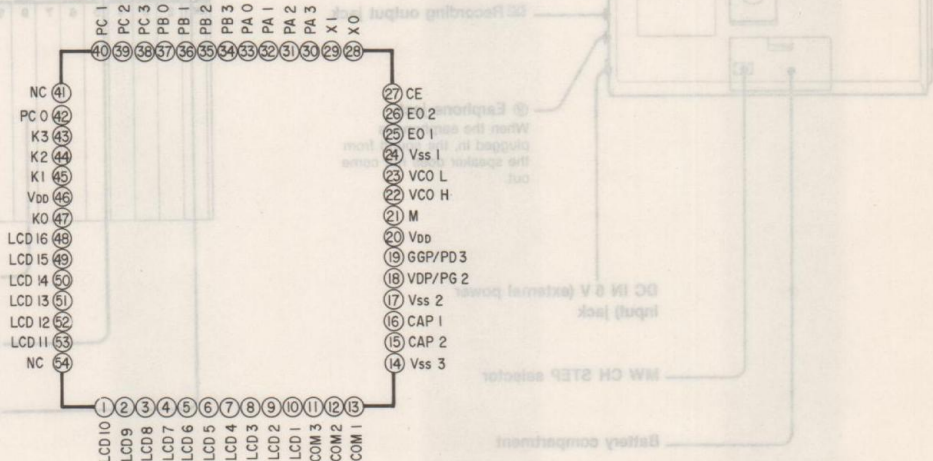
PC 1 PC 2 PC 3 PB 0 PB 1 PB 2 PB 3 PA 0 PA 1 PA 2 PA 3 X I X O
40 39 38 37 36 35 34 33 32 31 30 29 28

NC 41
PC 0 42
K3 43
K2 44
K1 45
VDD 46
K0 47
LCD 16 48
LCD 15 49
LCD 14 50
LCD 13 51
LCD 12 52
LCD 11 53
NC 54

27 CE
26 EO 2
25 EO 1
24 Vss 1
23 VCO L
22 VCO H
21 M
20 VDD
19 GGP/PD3
18 VDP/PG 2
17 Vss 2
16 CAP 1
15 CAP 2
14 Vss 3

1 2 3 4 5 6 7 8 9 10 11 12 13
LCD 10 LCD 9 LCD 8 LCD 7 LCD 6 LCD 5 LCD 4 LCD 3 LCD 2 LCD 1 COM 3 COM 2 COM 1

Recording output jack

Earphone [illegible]
When the earphone is plugged in, the sound from the speaker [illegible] come out.

DC IN 6 V (external power input) jack

MW CH STEP selector

Battery compartment